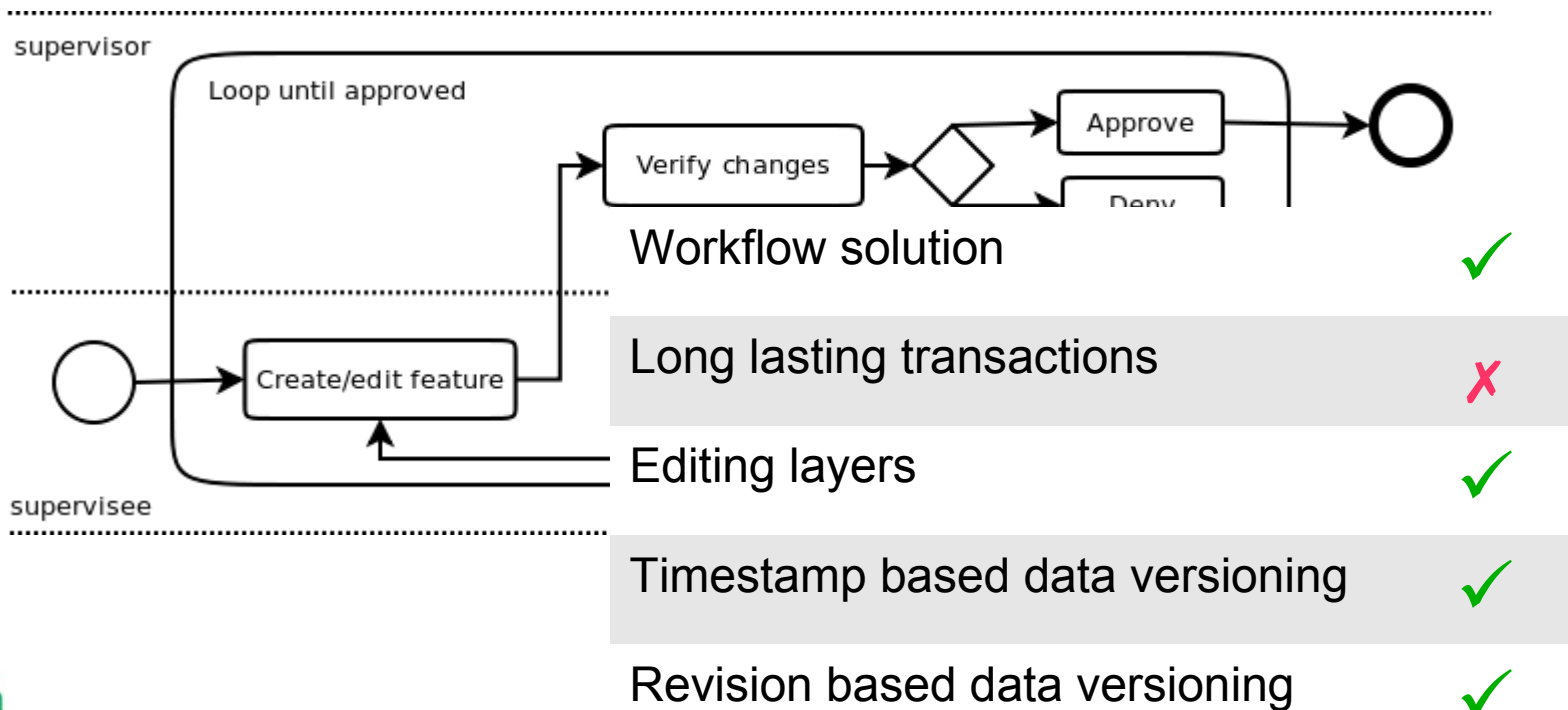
supervisor

Loop until approved

Verify changes

Approve

Deny

Create/edit feature

supervisee

| | |
|---|---|
| Workflow solution | ✓ |
| Long lasting transactions | ✗ |
| Editing layers | ✓ |
| Timestamp based data versioning | ✓ |
| Revision based data versioning | ✓ |